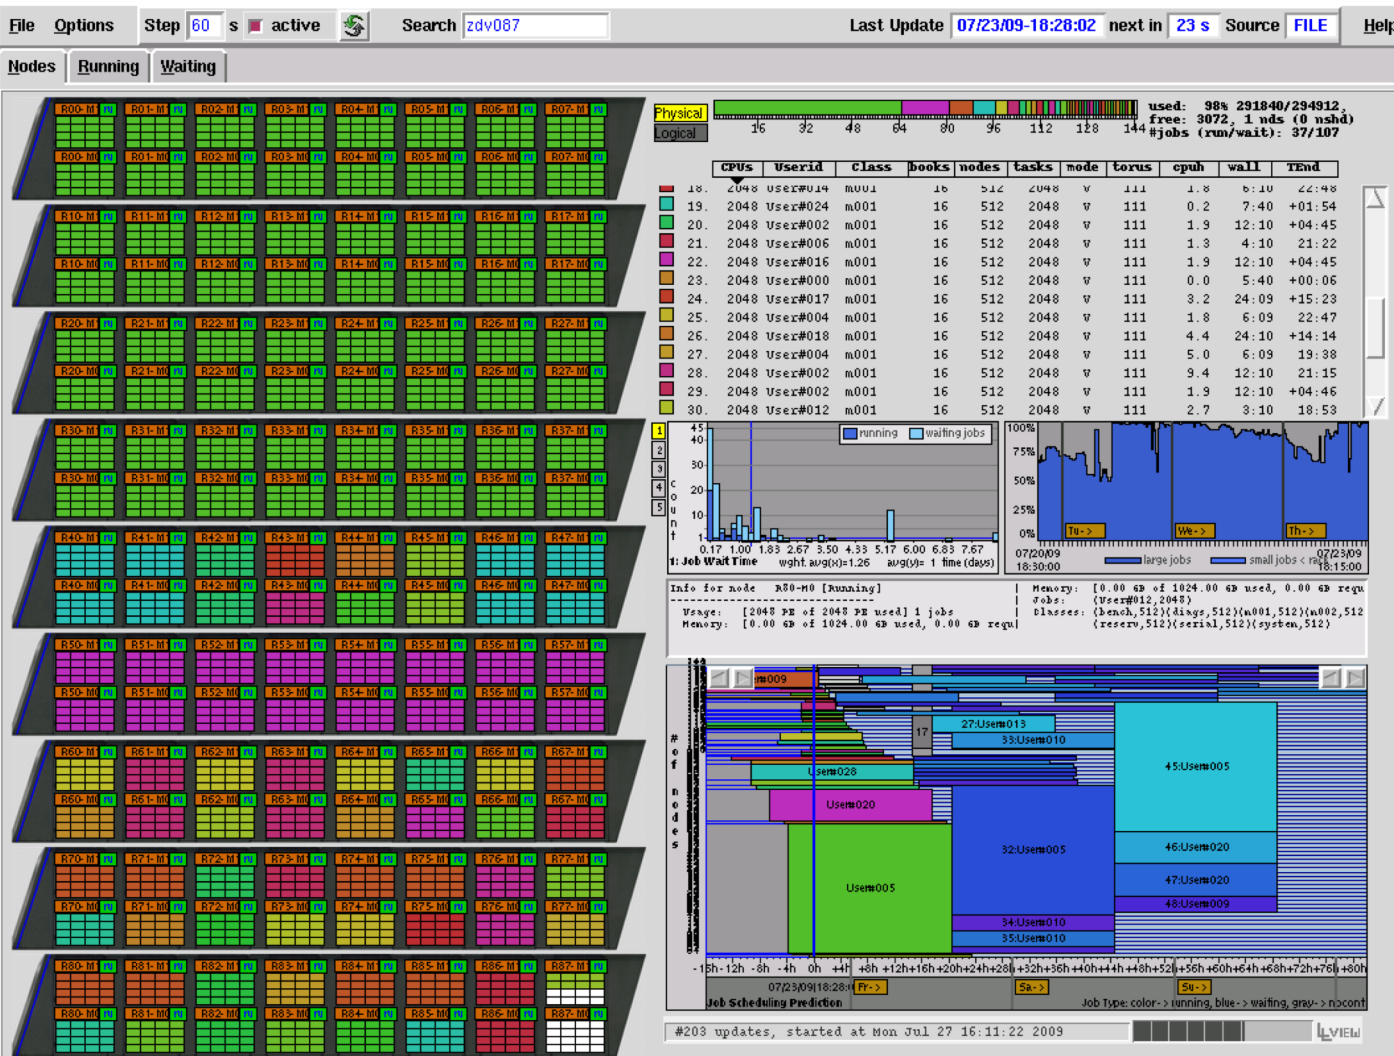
File Options Step 60 s active Search zdv087 Last Update 07/23/09-18:28:02 next in 23 s Source FILE Help

Nodes Running Waiting

R00-M1 R01-M1 R02-M1 R03-M1 R04-M1 R05-M1 R06-M1 R07-M1
R00-M0 R01-M0 R02-M0 R03-M0 R04-M0 R05-M0 R06-M0 R07-M0
R10-M1 R11-M1 R12-M1 R13-M1 R14-M1 R15-M1 R16-M1 R17-M1
R10-M0 R11-M0 R12-M0 R13-M0 R14-M0 R15-M0 R16-M0 R17-M0
R20-M1 R21-M1 R22-M1 R23-M1 R24-M1 R25-M1 R26-M1 R27-M1
R20-M0 R21-M0 R22-M0 R23-M0 R24-M0 R25-M0 R26-M0 R27-M0
R30-M1 R31-M1 R32-M1 R33-M1 R34-M1 R35-M1 R36-M1 R37-M1
R30-M0 R31-M0 R32-M0 R33-M0 R34-M0 R35-M0 R36-M0 R37-M0
R40-M1 R41-M1 R42-M1 R43-M1 R44-M1 R45-M1 R46-M1 R47-M1
R40-M0 R41-M0 R42-M0 R43-M0 R44-M0 R45-M0 R46-M0 R47-M0
R50-M1 R51-M1 R52-M1 R53-M1 R54-M1 R55-M1 R56-M1 R57-M1
R50-M0 R51-M0 R52-M0 R53-M0 R54-M0 R55-M0 R56-M0 R57-M0
R60-M1 R61-M1 R62-M1 R63-M1 R64-M1 R65-M1 R66-M1 R67-M1
R60-M0 R61-M0 R62-M0 R63-M0 R64-M0 R65-M0 R66-M0 R67-M0
R70-M1 R71-M1 R72-M1 R73-M1 R74-M1 R75-M1 R76-M1 R77-M1
R70-M0 R71-M0 R72-M0 R73-M0 R74-M0 R75-M0 R76-M0 R77-M0
R80-M1 R81-M1 R82-M1 R83-M1 R84-M1 R85-M1 R86-M1 R87-M1
R80-M0 R81-M0 R82-M0 R83-M0 R84-M0 R85-M0 R86-M0 R87-M0

Physical
Logical
16 32 48 64 80 96 112 128 144
used: 98% 291840/294912,
free: 3072, 1 nds (0 nshd)
#jobs (run/wait): 37/107

| | CPUs | Userid | Class | books | nodes | tasks | mode | torus | cpuh | wall | TEnd |
|---|---|---|---|---|---|---|---|---|---|---|---|
| 18. | 2048 | User#014 | m001 | 16 | 512 | 2048 | V | 111 | 1.8 | 6:10 | 22:48 |
| 19. | 2048 | User#024 | m001 | 16 | 512 | 2048 | V | 111 | 0.2 | 7:40 | +01:54 |
| 20. | 2048 | User#002 | m001 | 16 | 512 | 2048 | V | 111 | 1.9 | 12:10 | +04:45 |
| 21. | 2048 | User#006 | m001 | 16 | 512 | 2048 | V | 111 | 1.3 | 4:10 | 21:22 |
| 22. | 2048 | User#016 | m001 | 16 | 512 | 2048 | V | 111 | 1.9 | 12:10 | +04:45 |
| 23. | 2048 | User#000 | m001 | 16 | 512 | 2048 | V | 111 | 0.0 | 5:40 | +00:06 |
| 24. | 2048 | User#017 | m001 | 16 | 512 | 2048 | V | 111 | 3.2 | 24:09 | +15:23 |
| 25. | 2048 | User#004 | m001 | 16 | 512 | 2048 | V | 111 | 1.8 | 6:09 | 22:47 |
| 26. | 2048 | User#018 | m001 | 16 | 512 | 2048 | V | 111 | 4.4 | 24:10 | +14:14 |
| 27. | 2048 | User#004 | m001 | 16 | 512 | 2048 | V | 111 | 5.0 | 6:09 | 19:38 |
| 28. | 2048 | User#002 | m001 | 16 | 512 | 2048 | V | 111 | 9.4 | 12:10 | 21:15 |
| 29. | 2048 | User#002 | m001 | 16 | 512 | 2048 | V | 111 | 1.9 | 12:10 | +04:46 |
| 30. | 2048 | User#012 | m001 | 16 | 512 | 2048 | V | 111 | 2.7 | 3:10 | 18:53 |

1 2 3 4 5
45 40 30 20 10
count
running waiting jobs
0.17 1.00 1.83 2.67 3.50 4.33 5.17 6.00 6.83 7.67
1: Job Wait Time wght. avg(x)=1.26 avg(y)= 1 time (days)
100% 75% 50% 25% 0%
Tu-> We-> Th->
07/20/09 18:30:00 large jobs small jobs < ra 07/23/09 18:15:00

Info for node R80-M0 [Running]
Usage: [2048 PE of 2048 PE used] 1 jobs
Memory: [0.00 GB of 1024.00 GB used, 0.00 GB requ
| Memory: [0.00 GB of 1024.00 GB used, 0.00 GB requ
| Jobs: (User#012,2048)
| Classes: (bench,512)(diags,512)(m001,512)(m002,512
(reserv,512)(serial,512)(system,512)

#009
27:User#013
17
33:User#010
User#028
45:User#005
User#020
32:User#005
46:User#020
User#005
47:User#020
48:User#009
34:User#010
35:User#010
# of nodes
-15h -12h -8h -4h 0h +4h +8h +12h +16h +20h +24h +28h +32h +36h +40h +44h +48h +52h +56h +60h +64h +68h +72h +76h +80h
07/23/09 18:28:0 Fr-> Sa-> Su->
Job Scheduling Prediction Job Type: color-> running, blue-> waiting, gray-> nocont

#203 updates, started at Mon Jul 27 16:11:22 2009
LLVIEW